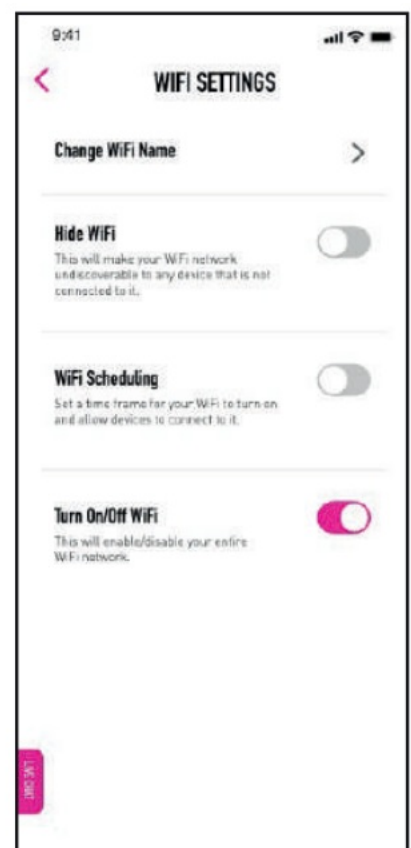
9:41

<

WIFI SETTINGS

Change WiFi Name

>

Hide WiFi

This will make your WiFi network undiscoverable to any device that is not connected to it.

WiFi Scheduling

Set a time frame for your WiFi to turn on and allow devices to connect to it.

Turn On/Off WiFi

This will enable/disable your entire WiFi network.

LIVE CHAT